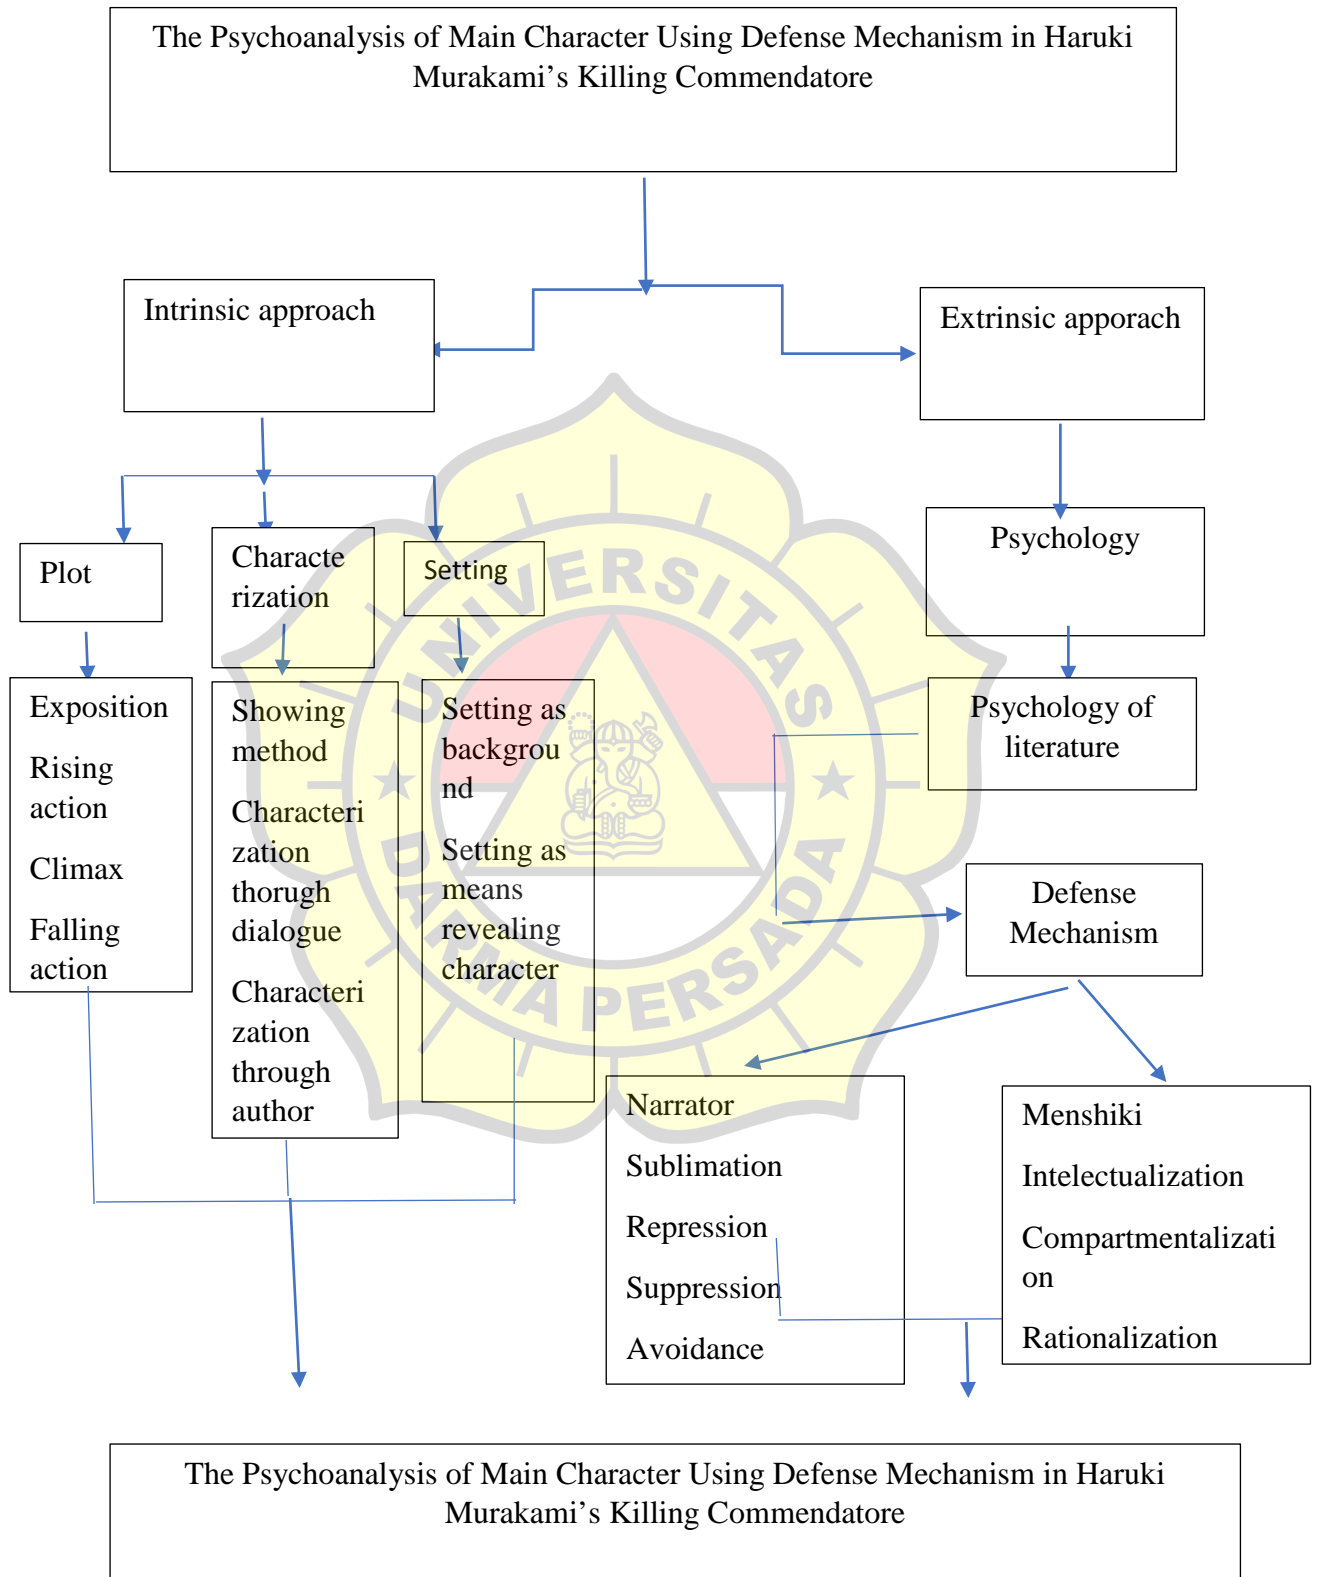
The Psychoanalysis of Main Character Using Defense Mechanism in Haruki Murakami's Killing Commendatore

Intrinsic approach

Extrinsic apporach

Plot

Characte rization

Setting

Psychology

Exposition

Rising action

Climax

Falling action

Showing method

Characteri zation thorugh dialogue

Characteri zation through author

Setting as backgrou nd

Setting as means revealing character

Psychology of literature

UNIVERSITAS DARMA PERSADA

Defense Mechanism

Narrator

Sublimation

Repression

Suppression

Avoidance

Menshiki

Intelectualization

Compartmentalizati on

Rationalization

The Psychoanalysis of Main Character Using Defense Mechanism in Haruki Murakami's Killing Commendatore